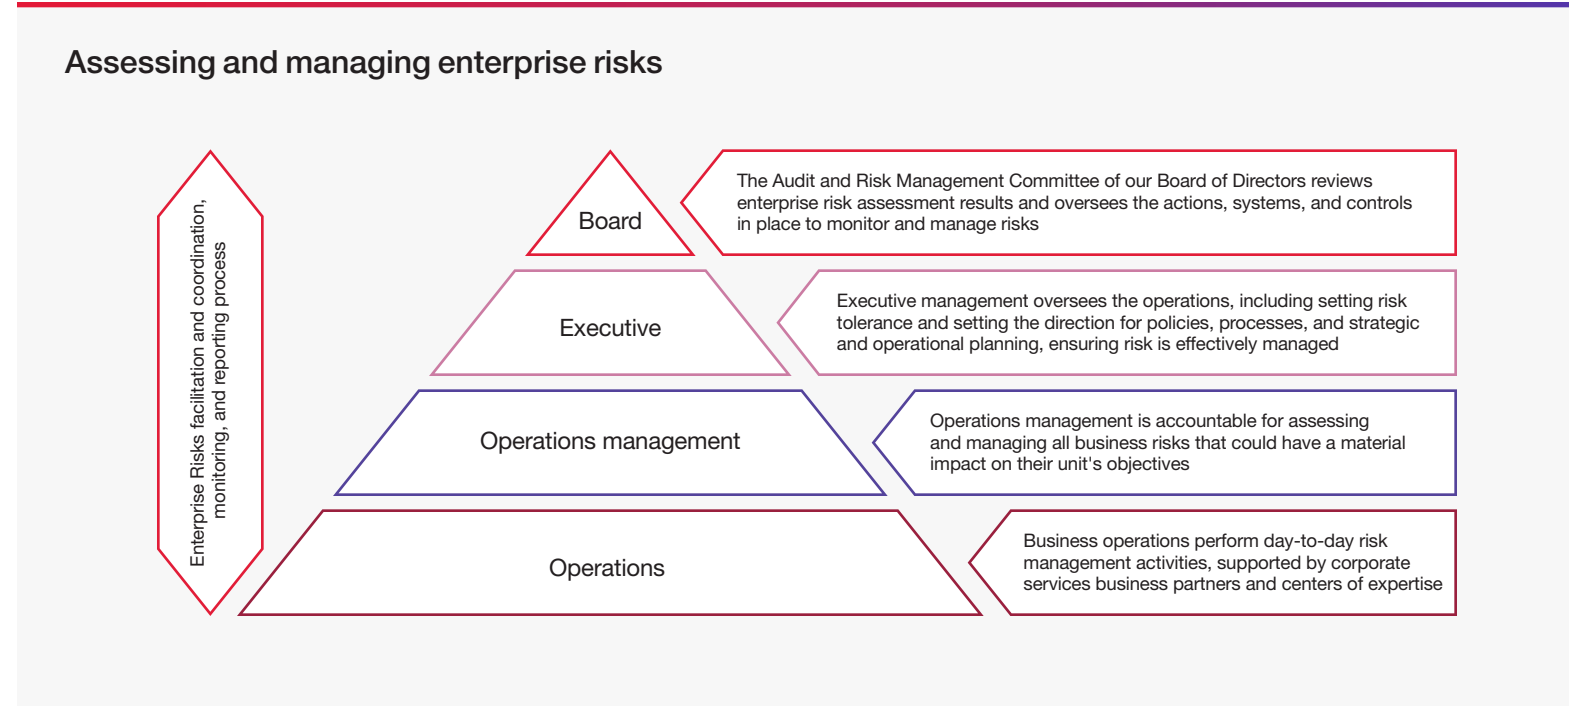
Assessing and managing enterprise risks

Enterprise Risks facilitation and coordination, monitoring, and reporting process

Board

The Audit and Risk Management Committee of our Board of Directors reviews enterprise risk assessment results and oversees the actions, systems, and controls in place to monitor and manage risks

Executive

Executive management oversees the operations, including setting risk tolerance and setting the direction for policies, processes, and strategic and operational planning, ensuring risk is effectively managed

Operations management

Operations management is accountable for assessing and managing all business risks that could have a material impact on their unit's objectives

Operations

Business operations perform day-to-day risk management activities, supported by corporate services business partners and centers of expertise